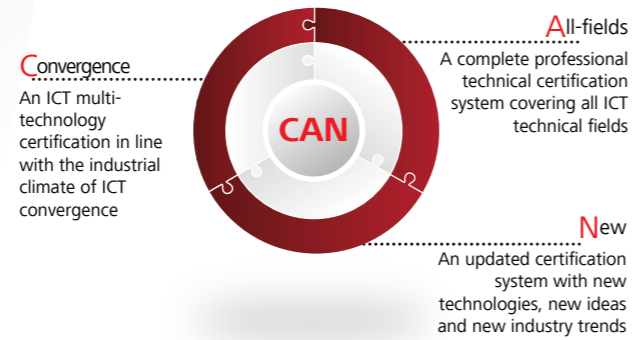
Convergence
An ICT multi-technology certification in line with the industrial climate of ICT convergence

CAN

All-fields
A complete professional technical certification system covering all ICT technical fields

New
An updated certification system with new technologies, new ideas and new industry trends